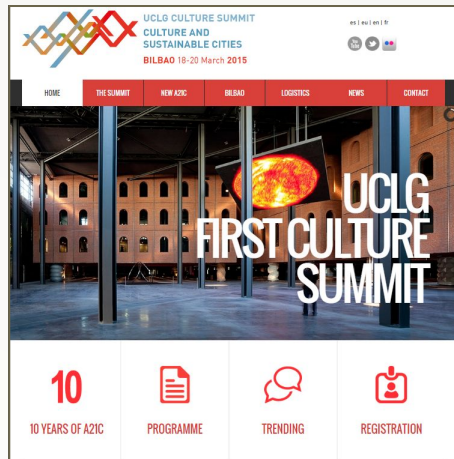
UCLG CULTURE SUMMIT
CULTURE AND SUSTAINABLE CITIES
BILBAO 18-20 March 2015

es | eu | en | fr

HOME
THE SUMMIT
NEW A21C
BILBAO
LOGISTICS
NEWS
CONTACT

UCLG
FIRST CULTURE
SUMMIT

10
10 YEARS OF A21C

PROGRAMME

TRENDING

REGISTRATION